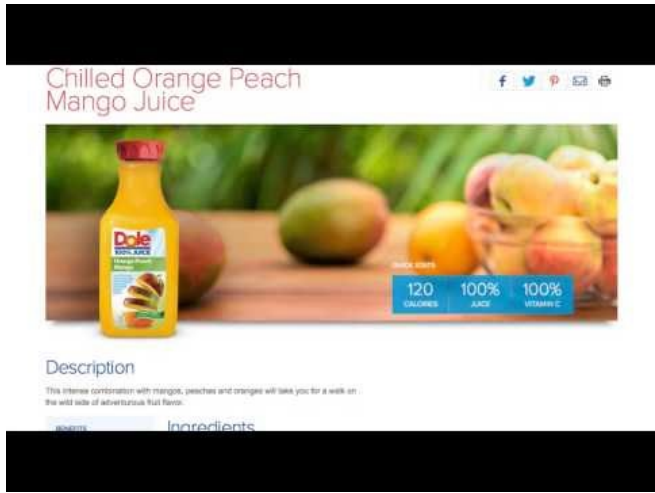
Chilled Orange Peach Mango Juice

Dole

Orange Peach Mango

QUICK STATS

| 120 | 100% | 100% |
|---|---|---|
| CALORIES | JUICE | VITAMIN C |

Description

This intense combination with mangos, peaches and oranges will take you for a walk on the wild side of adventurous fruit flavor.

BENEFITS

Ingredients